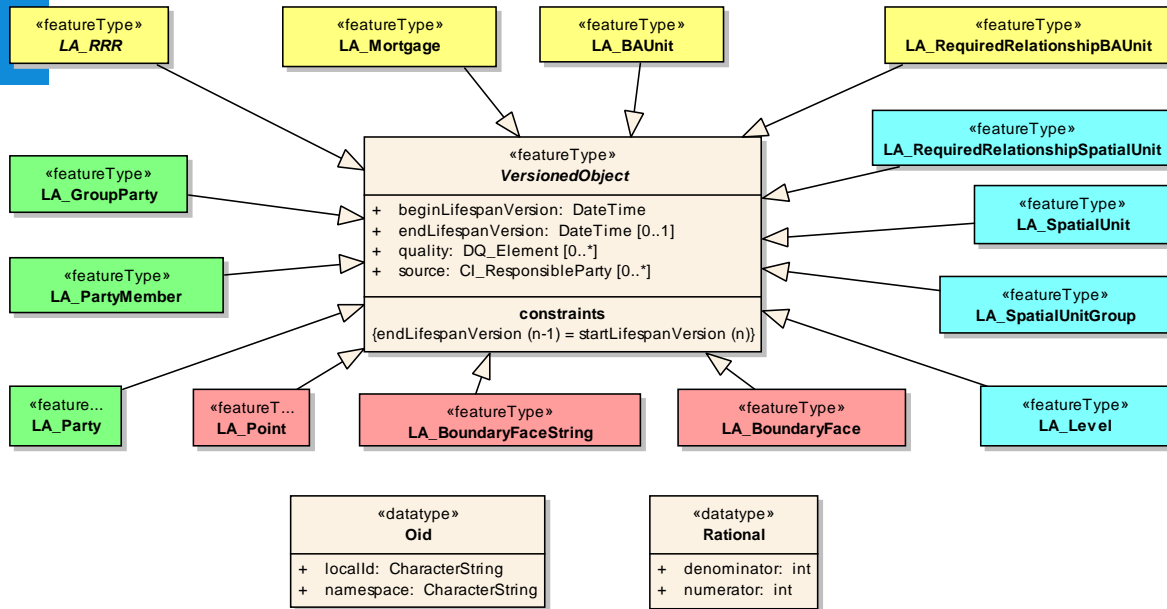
«featureType»
LA_RRR

«featureType»
LA_Mortgage

«featureType»
LA_BAUnit

«featureType»
LA_RequiredRelationshipBAUnit

«featureType»
LA_RequiredRelationshipSpatialUnit

«featureType»
LA_GroupParty

«featureType»
VersionedObject

+ beginLifespanVersion: DateTime
+ endLifespanVersion: DateTime [0..1]
+ quality: DQ_Element [0..*]
+ source: CI_ResponsibleParty [0..*]

constraints
{endLifespanVersion (n-1) = startLifespanVersion (n)}

«featureType»
LA_SpatialUnit

«featureType»
LA_PartyMember

«featureType»
LA_SpatialUnitGroup

«feature...
LA_Party

«featureT...
LA_Point

«featureType»
LA_BoundaryFaceString

«featureType»
LA_BoundaryFace

«featureType»
LA_Level

«datatype»
Oid

+ localId: CharacterString
+ namespace: CharacterString

«datatype»
Rational

+ denominator: int
+ numerator: int